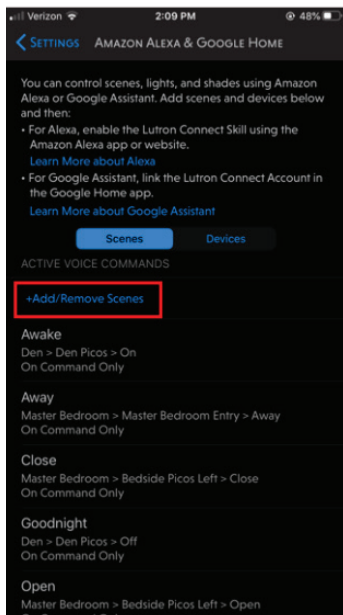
Verizon 2:09 PM 48%

< SETTINGS AMAZON ALEXA & GOOGLE HOME

You can control scenes, lights, and shades using Amazon Alexa or Google Assistant. Add scenes and devices below and then:
• For Alexa, enable the Lutron Connect Skill using the Amazon Alexa app or website.
Learn More about Alexa
• For Google Assistant, link the Lutron Connect Account in the Google Home app.
Learn More about Google Assistant

Scenes Devices

ACTIVE VOICE COMMANDS

+Add/Remove Scenes

Awake
Den > Den Picos > On
On Command Only

Away
Master Bedroom > Master Bedroom Entry > Away
On Command Only

Close
Master Bedroom > Bedside Picos Left > Close
On Command Only

Goodnight
Den > Den Picos > Off
On Command Only

Open
Master Bedroom > Bedside Picos Left > Open